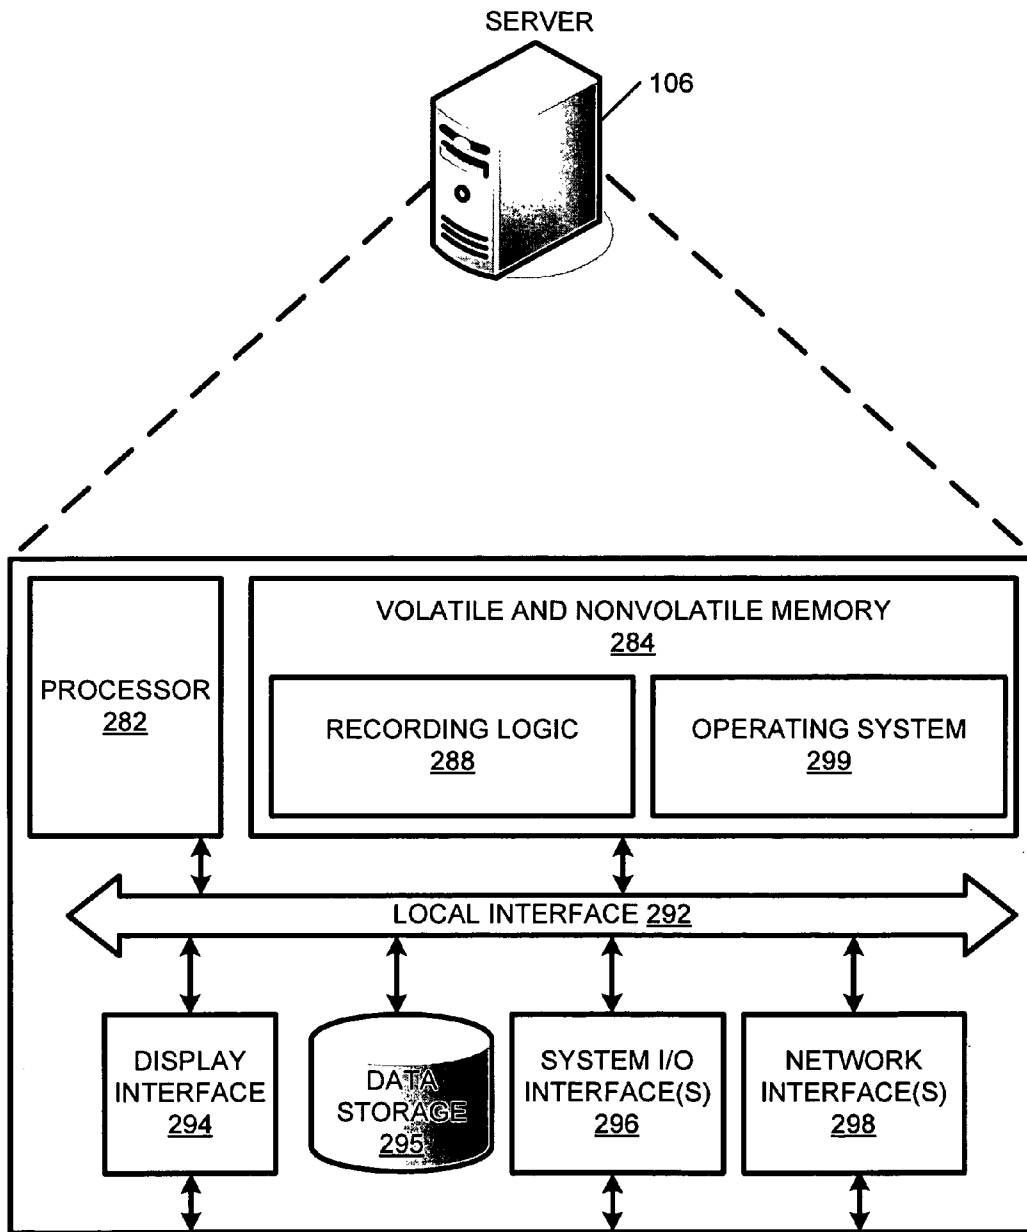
SERVER

106

PROCESSOR
282

VOLATILE AND NONVOLATILE MEMORY
284

RECORDING LOGIC
288

OPERATING SYSTEM
299

LOCAL INTERFACE 292

DISPLAY INTERFACE
294

DATA STORAGE
295

SYSTEM I/O INTERFACE(S)
296

NETWORK INTERFACE(S)
298